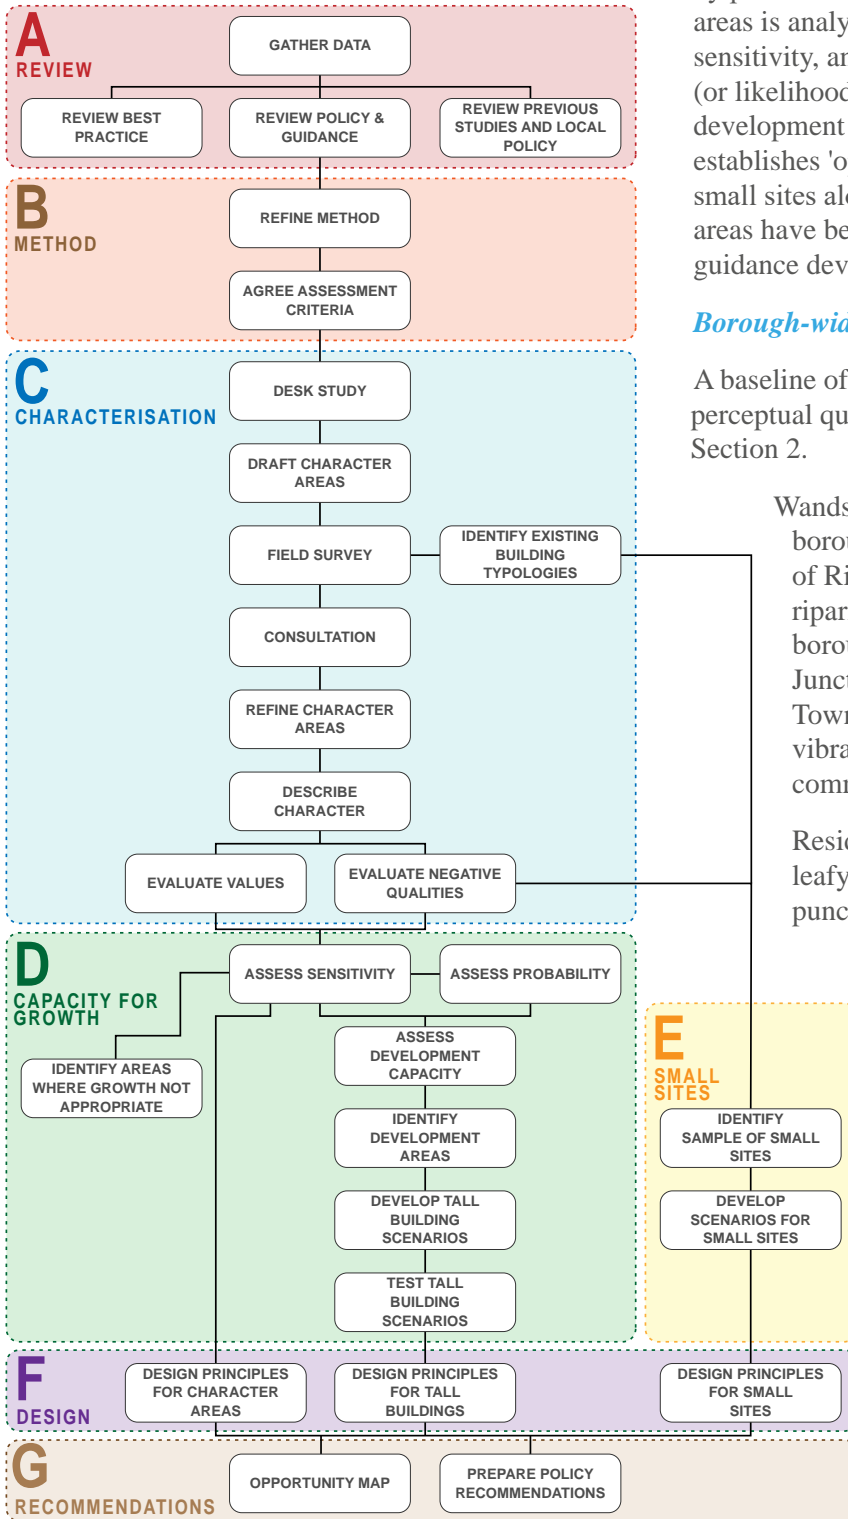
A REVIEW

GATHER DATA

REVIEW BEST PRACTICE

REVIEW POLICY & GUIDANCE

REVIEW PREVIOUS STUDIES AND LOCAL POLICY

B METHOD

REFINE METHOD

AGREE ASSESSMENT CRITERIA

C CHARACTERISATION

DESK STUDY

DRAFT CHARACTER AREAS

FIELD SURVEY

IDENTIFY EXISTING BUILDING TYPOLOGIES

CONSULTATION

REFINE CHARACTER AREAS

DESCRIBE CHARACTER

EVALUATE VALUES

EVALUATE NEGATIVE QUALITIES

D CAPACITY FOR GROWTH

ASSESS SENSITIVITY

ASSESS PROBABILITY

IDENTIFY AREAS WHERE GROWTH NOT APPROPRIATE

ASSESS DEVELOPMENT CAPACITY

IDENTIFY DEVELOPMENT AREAS

DEVELOP TALL BUILDING SCENARIOS

TEST TALL BUILDING SCENARIOS

E SMALL SITES

IDENTIFY SAMPLE OF SMALL SITES

DEVELOP SCENARIOS FOR SMALL SITES

F DESIGN

DESIGN PRINCIPLES FOR CHARACTER AREAS

DESIGN PRINCIPLES FOR TALL BUILDINGS

DESIGN PRINCIPLES FOR SMALL SITES

G RECOMMENDATIONS

OPPORTUNITY MAP

PREPARE POLICY RECOMMENDATIONS

areas is analy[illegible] sensitivity, an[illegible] (or likelihood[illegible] development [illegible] establishes 'o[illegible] small sites alo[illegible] areas have be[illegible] guidance dev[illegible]

Borough-wid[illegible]

A baseline of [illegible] perceptual qu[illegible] Section 2.

Wands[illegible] borou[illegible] of Ri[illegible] ripar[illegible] borou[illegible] Junct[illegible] Town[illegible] vibra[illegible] comm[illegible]

Resid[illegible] leafy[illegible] punc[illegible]